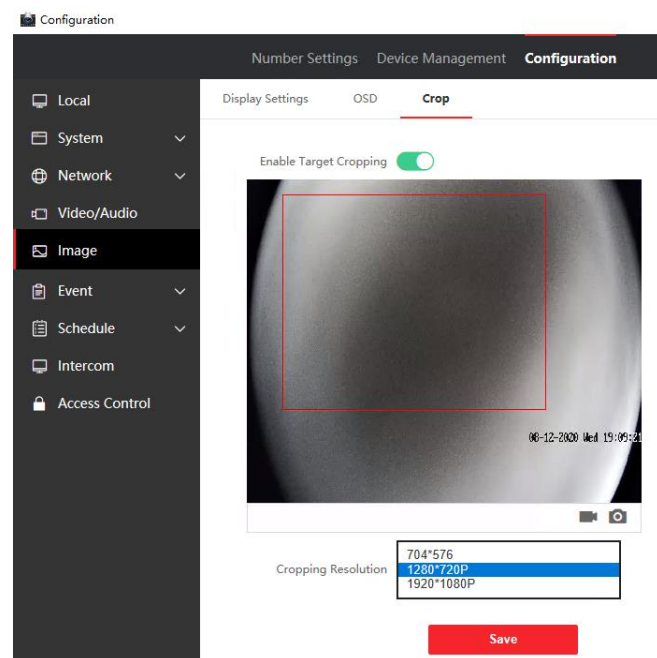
Configuration

Number Settings Device Management Configuration

Local
System
Network
Video/Audio
Image
Event
Schedule
Intercom
Access Control

Display Settings OSD Crop

Enable Target Cropping

08-12-2020 Wed 19:09:21

Cropping Resolution
704*576
1280*720P
1920*1080P

Save